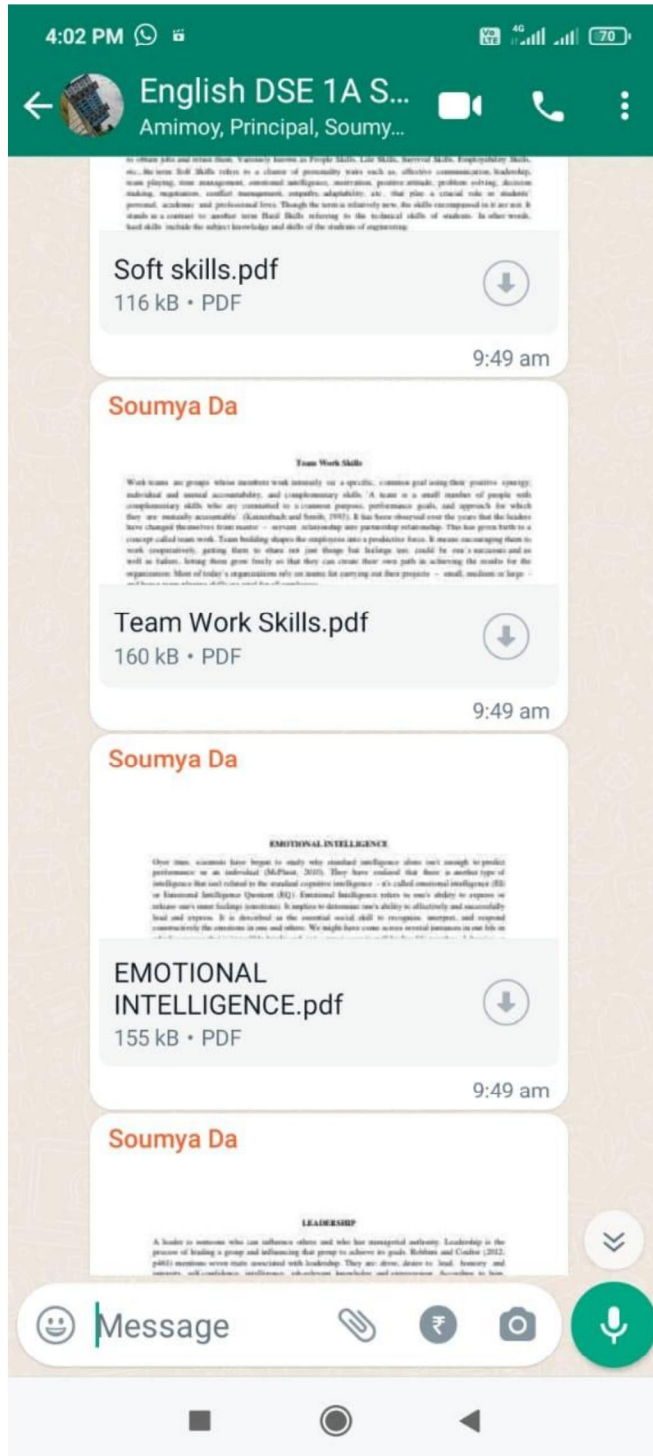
4:02 PM

70

English DSE 1A S...
Amimoy, Principal, Soumy...

to obtain jobs and retain them. Variously known as People Skills, Life Skills, Survival Skills, Employability Skills, etc., the term Soft Skills refers to a cluster of personality traits such as, effective communication, leadership, team playing, time management, emotional intelligence, motivation, positive attitude, problem solving, decision making, negotiation, conflict management, empathy, adaptability, etc., that play a crucial role in students' personal, academic and professional lives. Though the term is relatively new, the skills encompassed in it are not. It stands as a contrast to another term Hard Skills referring to the technical skills of students. In other words, hard skills include the subject knowledge and skills of the students of engineering.

Soft skills.pdf
116 kB • PDF

9:49 am

Soumya Da

Team Work Skills

Work teams are groups whose members work intensely on a specific, common goal using their positive synergy, individual and mutual accountability, and complementary skills. 'A team is a small number of people with complementary skills who are committed to a common purpose, performance goals, and approach for which they are mutually accountable' (Katzenbach and Smith, 1993). It has been observed over the years that the leaders have changed themselves from master – servant relationship into partnership relationship. This has given birth to a concept called team work. Team building shapes the employees into a productive force. It means encouraging them to work cooperatively, getting them to share not just things but feelings too; could be one's successes and as well as failure, letting them grow freely so that they can create their own path in achieving the results for the organization. Most of today's organizations rely on teams for carrying out their projects – small, medium or large – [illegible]

Team Work Skills.pdf
160 kB • PDF

9:49 am

Soumya Da

EMOTIONAL INTELLIGENCE

Over time, scientists have begun to study why standard intelligence alone isn't enough to predict performance in an individual (McPheat, 2010). They have realised that there is another type of intelligence that isn't related to the standard cognitive intelligence – it's called emotional intelligence (EI) or Emotional Intelligence Quotient (EQ). Emotional Intelligence refers to one's ability to express or release one's inner feelings (emotions). It implies to determine one's ability to effectively and successfully lead and express. It is described as the essential social skill to recognize, interpret, and respond constructively the emotions in one and others. We might have come across several instances in our life in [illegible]

EMOTIONAL INTELLIGENCE.pdf
155 kB • PDF

9:49 am

Soumya Da

LEADERSHIP

A leader is someone who can influence others and who has managerial authority. Leadership is the process of leading a group and influencing that group to achieve its goals. Robbins and Coulter (2012, p463) mentions seven traits associated with leadership. They are: drive, desire to lead, honesty and integrity, self-confidence, intelligence, job-relevant knowledge and extraversion. According to him, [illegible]

Message